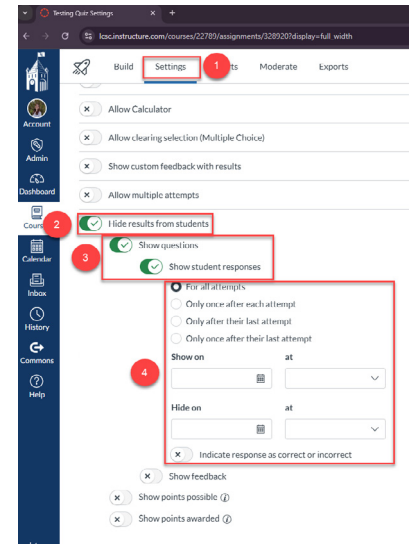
Testing Quiz Settings
lcsc.instructure.com/courses/22789/assignments/328920?display=full_width

Account
Admin
Dashboard
Courses
Calendar
Inbox
History
Commons
Help

Build
Settings
1
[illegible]ts
Moderate
Exports

Allow Calculator
Allow clearing selection (Multiple Choice)
Show custom feedback with results
Allow multiple attempts
2
Hide results from students
3
Show questions
Show student responses
For all attempts
Only once after each attempt
Only after their last attempt
Only once after their last attempt
4
Show on
at
Hide on
at
Indicate response as correct or incorrect
Show feedback
Show points possible
Show points awarded